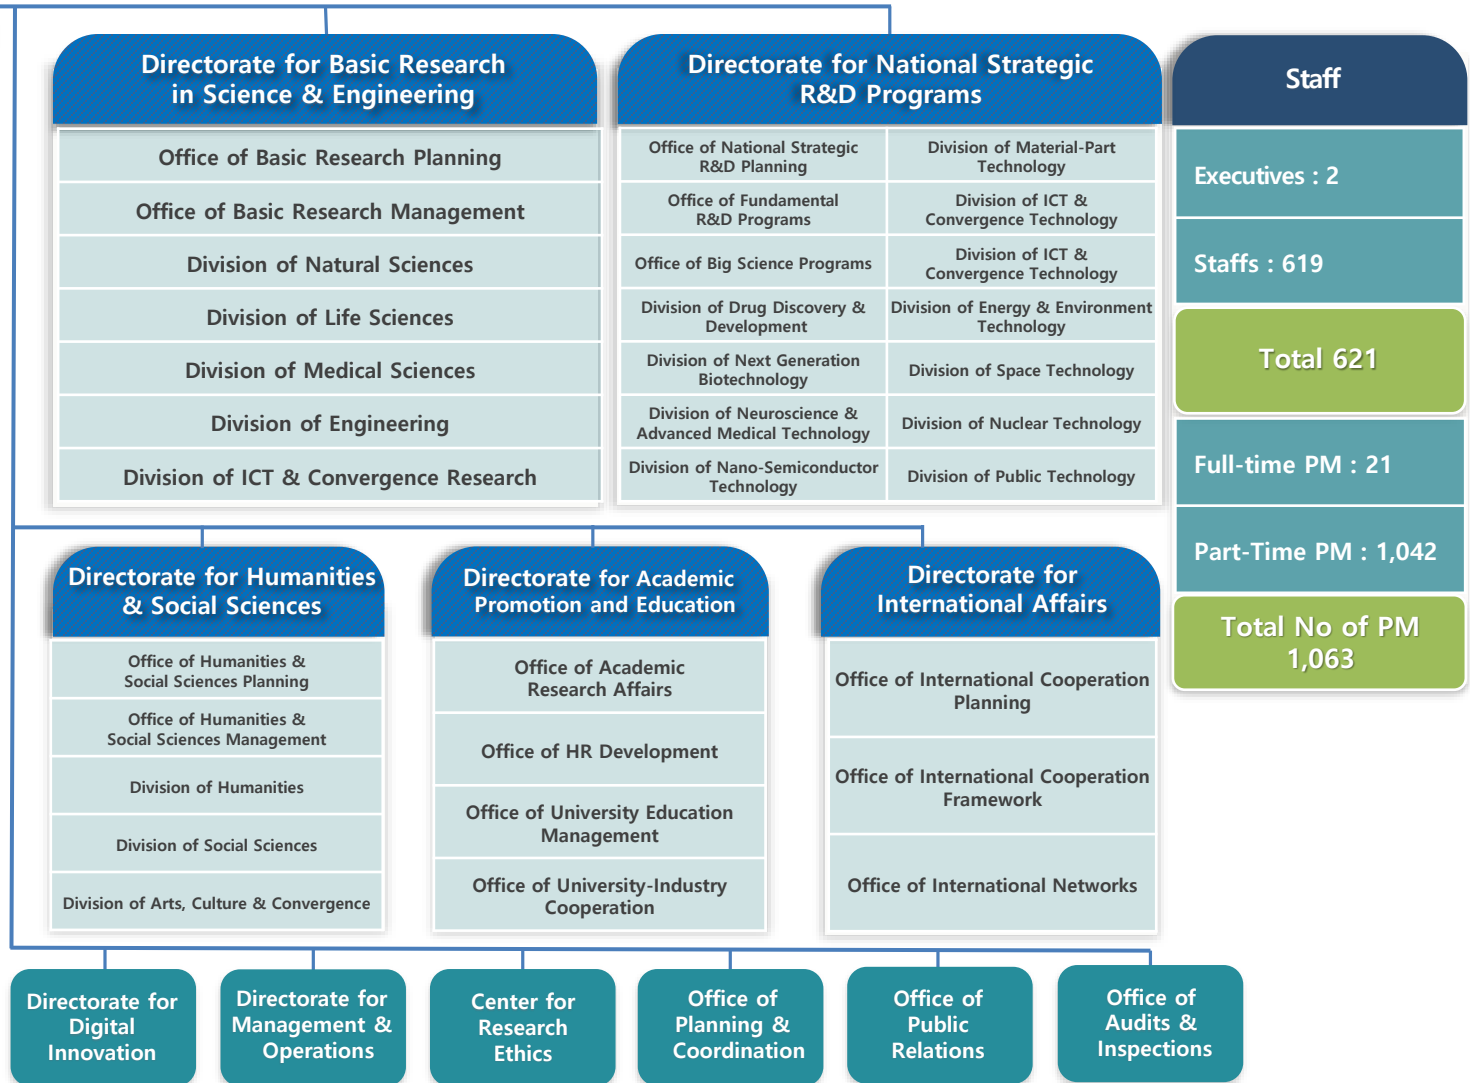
Directorate for Basic Research in Science & Engineering

Office of Basic Research Planning

Office of Basic Research Management

Division of Natural Sciences

Division of Life Sciences

Division of Medical Sciences

Division of Engineering

Division of ICT & Convergence Research

Directorate for National Strategic R&D Programs

| Office of National Strategic R&D Planning | Division of Material-Part Technology |
|---|---|
| Office of Fundamental R&D Programs | Division of ICT & Convergence Technology |
| Office of Big Science Programs | Division of ICT & Convergence Technology |
| Division of Drug Discovery & Development | Division of Energy & Environment Technology |
| Division of Next Generation Biotechnology | Division of Space Technology |
| Division of Neuroscience & Advanced Medical Technology | Division of Nuclear Technology |
| Division of Nano-Semiconductor Technology | Division of Public Technology |

Staff

Executives : 2

Staffs : 619

Total 621

Full-time PM : 21

Part-Time PM : 1,042

Total No of PM 1,063

Directorate for Humanities & Social Sciences

Office of Humanities & Social Sciences Planning

Office of Humanities & Social Sciences Management

Division of Humanities

Division of Social Sciences

Division of Arts, Culture & Convergence

Directorate for Academic Promotion and Education

Office of Academic Research Affairs

Office of HR Development

Office of University Education Management

Office of University-Industry Cooperation

Directorate for International Affairs

Office of International Cooperation Planning

Office of International Cooperation Framework

Office of International Networks

Directorate for Digital Innovation

Directorate for Management & Operations

Center for Research Ethics

Office of Planning & Coordination

Office of Public Relations

Office of Audits & Inspections